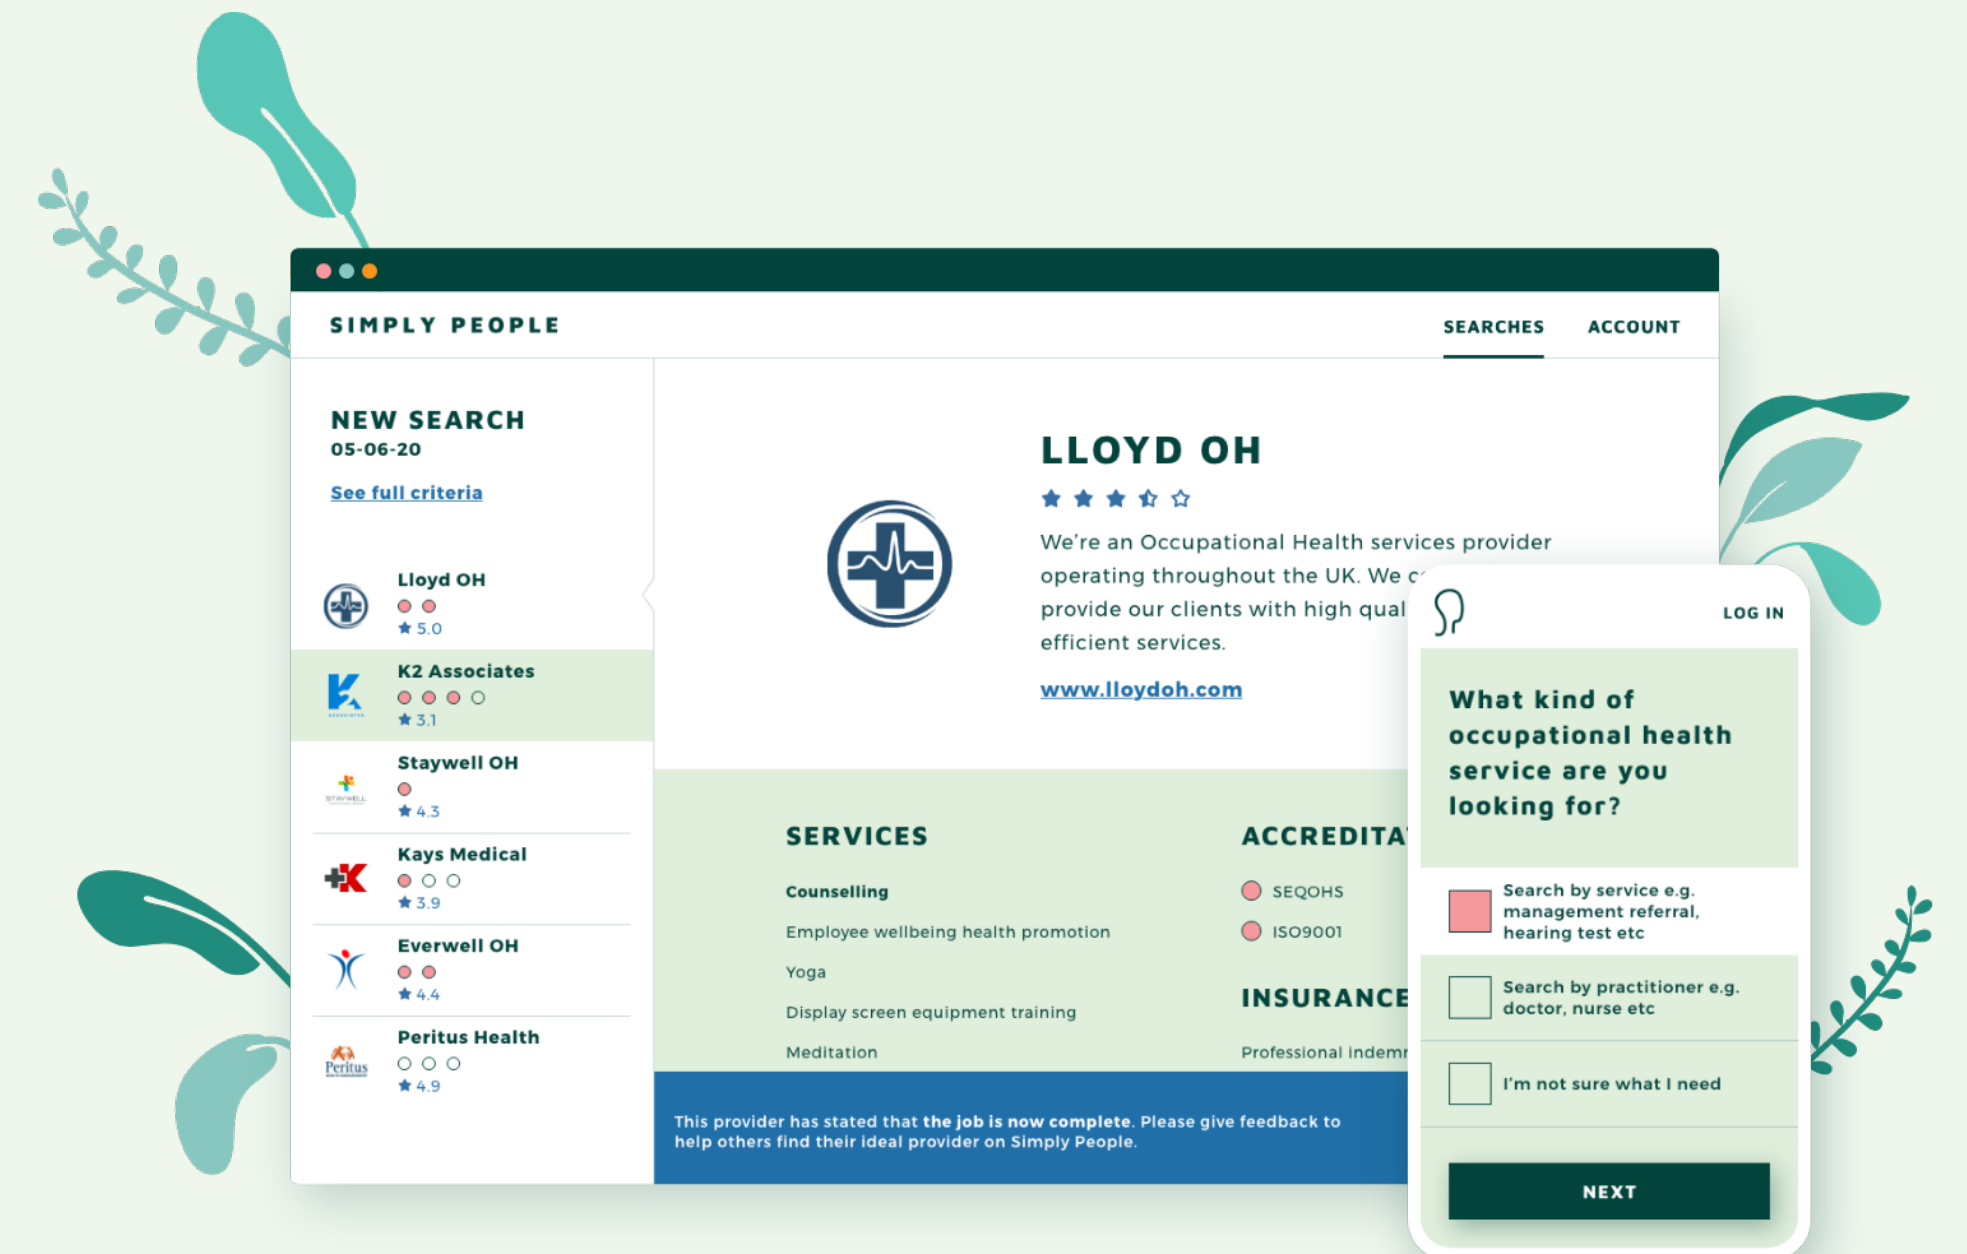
SIMPLY PEOPLE

SEARCHES ACCOUNT

NEW SEARCH
05-06-20

See full criteria

Lloyd OH
5.0

K2 Associates
3.1

Staywell OH
4.3

Kays Medical
3.9

Everwell OH
4.4

Peritus Health
4.9

LLOYD OH

We're an Occupational Health services provider operating throughout the UK. We c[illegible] provide our clients with high qual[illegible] efficient services.

www.lloydoh.com

SERVICES

Counselling

Employee wellbeing health promotion

Yoga

Display screen equipment training

Meditation

ACCREDITA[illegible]

SEQOHS

ISO9001

INSURANCE

Professional indemn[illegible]

This provider has stated that the job is now complete. Please give feedback to help others find their ideal provider on Simply People.

LOG IN

What kind of occupational health service are you looking for?

Search by service e.g. management referral, hearing test etc

Search by practitioner e.g. doctor, nurse etc

I'm not sure what I need

NEXT